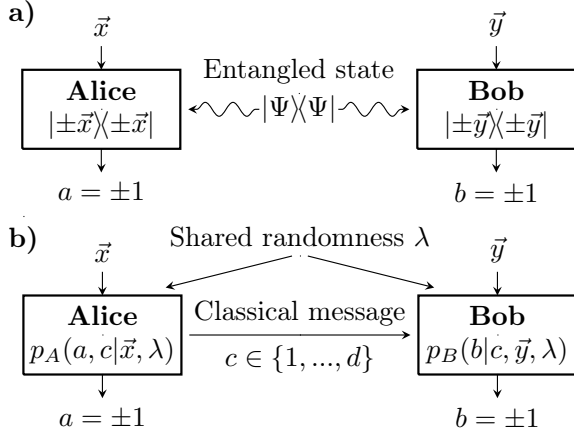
a)

$\vec{x}$

Alice

$|\pm\vec{x}\rangle\langle\pm\vec{x}|$

$a = \pm 1$

Entangled state

$|\Psi\rangle\langle\Psi|$

$\vec{y}$

Bob

$|\pm\vec{y}\rangle\langle\pm\vec{y}|$

$b = \pm 1$

b)

Shared randomness $\lambda$

$\vec{x}$

Alice

$p_A(a, c|\vec{x}, \lambda)$

$a = \pm 1$

Classical message

$c \in \{1, ..., d\}$

$\vec{y}$

Bob

$p_B(b|c, \vec{y}, \lambda)$

$b = \pm 1$